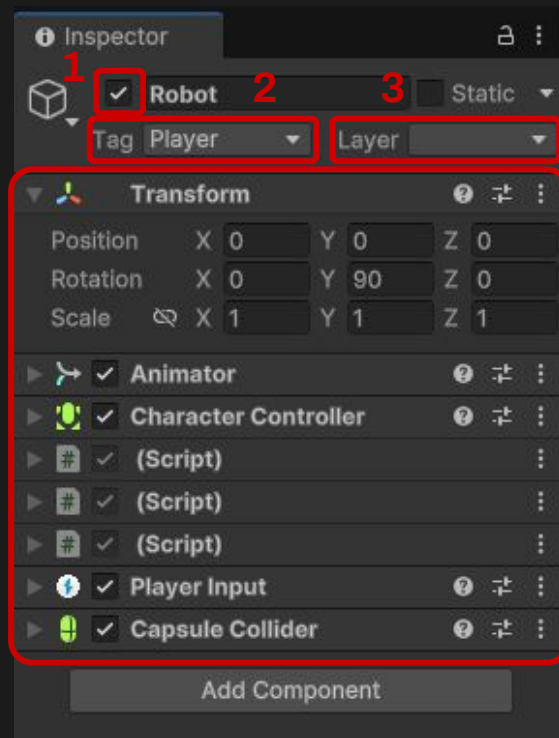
Inspector

1 Robot 2 3 Static

Tag Player Layer

Transform

Position X 0 Y 0 Z 0

Rotation X 0 Y 90 Z 0

Scale X 1 Y 1 Z 1

Animator

Character Controller

(Script)

(Script)

(Script)

Player Input

Capsule Collider

Add Component